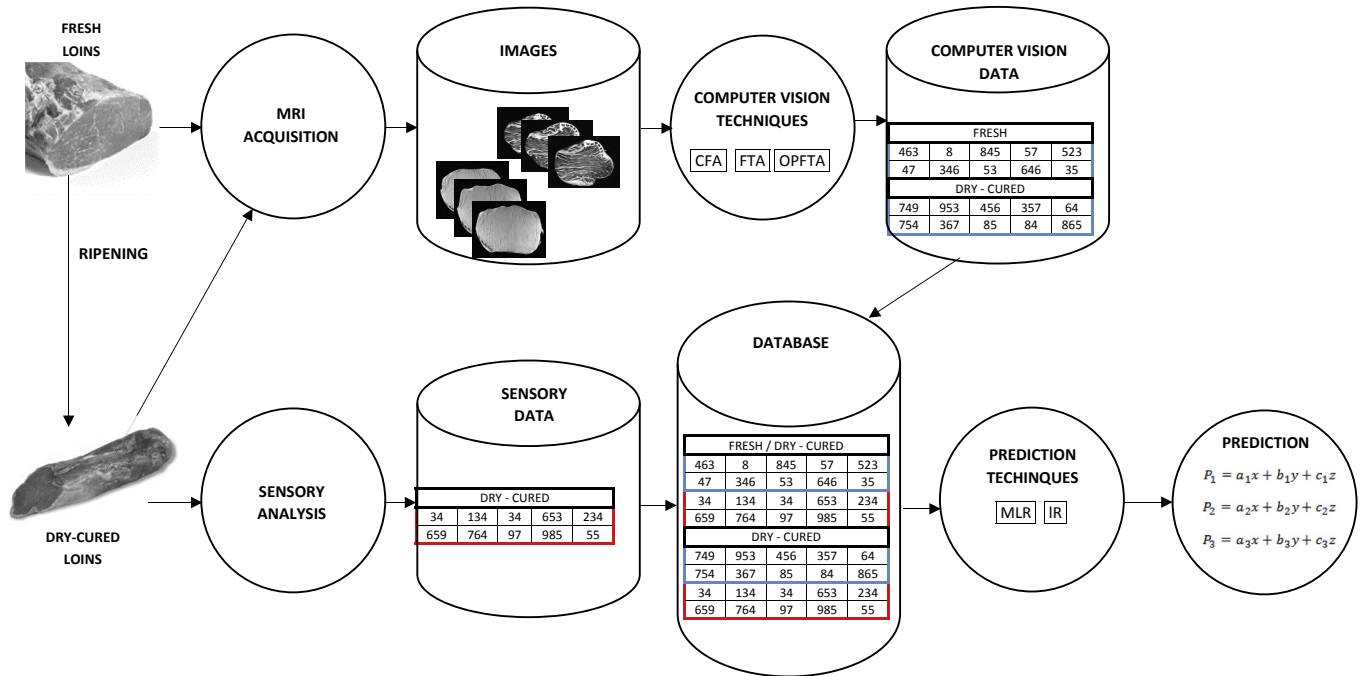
FRESH LOINS

MRI ACQUISITION

IMAGES

COMPUTER VISION TECHNIQUES

CFA FTA OPFTA

COMPUTER VISION DATA

| FRESH | | | | |
|---|---|---|---|---|
| 463 | 8 | 845 | 57 | 523 |
| 47 | 346 | 53 | 646 | 35 |

| DRY - CURED | | | | |
|---|---|---|---|---|
| 749 | 953 | 456 | 357 | 64 |
| 754 | 367 | 85 | 84 | 865 |

RIPENING

DATABASE

| FRESH / DRY - CURED | | | | |
|---|---|---|---|---|
| 463 | 8 | 845 | 57 | 523 |
| 47 | 346 | 53 | 646 | 35 |
| 34 | 134 | 34 | 653 | 234 |
| 659 | 764 | 97 | 985 | 55 |

| DRY - CURED | | | | |
|---|---|---|---|---|
| 749 | 953 | 456 | 357 | 64 |
| 754 | 367 | 85 | 84 | 865 |
| 34 | 134 | 34 | 653 | 234 |
| 659 | 764 | 97 | 985 | 55 |

DRY-CURED LOINS

SENSORY ANALYSIS

SENSORY DATA

| DRY - CURED | | | | |
|---|---|---|---|---|
| 34 | 134 | 34 | 653 | 234 |
| 659 | 764 | 97 | 985 | 55 |

PREDICTION TECHINQUES

MLR IR

PREDICTION

$P_1 = a_1x + b_1y + c_1z$

$P_2 = a_2x + b_2y + c_2z$

$P_3 = a_3x + b_3y + c_3z$